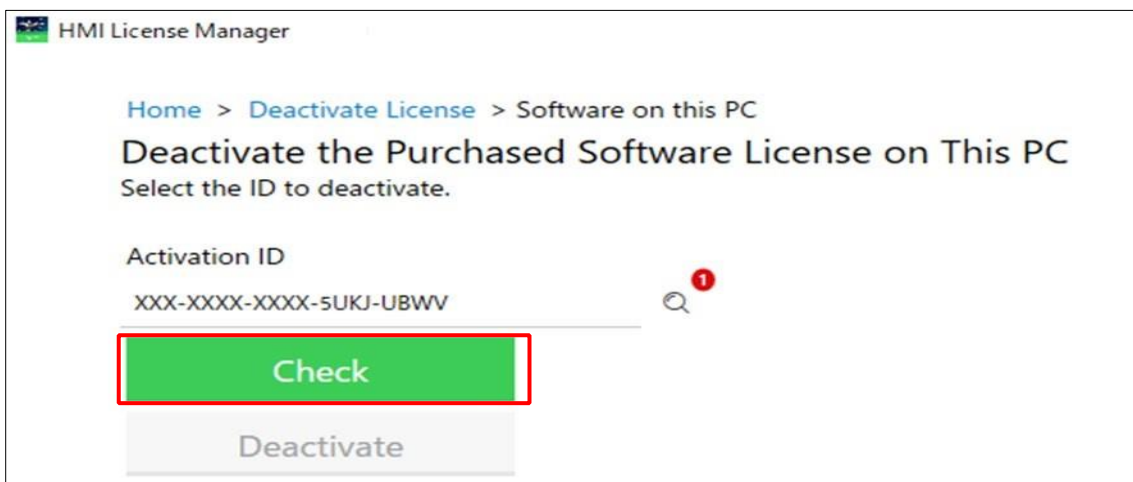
HMI License Manager

Home > Deactivate License > Software on this PC

Deactivate the Purchased Software License on This PC

Select the ID to deactivate.

Activation ID

XXX-XXXX-XXXX-5UKJ-UBWV

1

Check

Deactivate